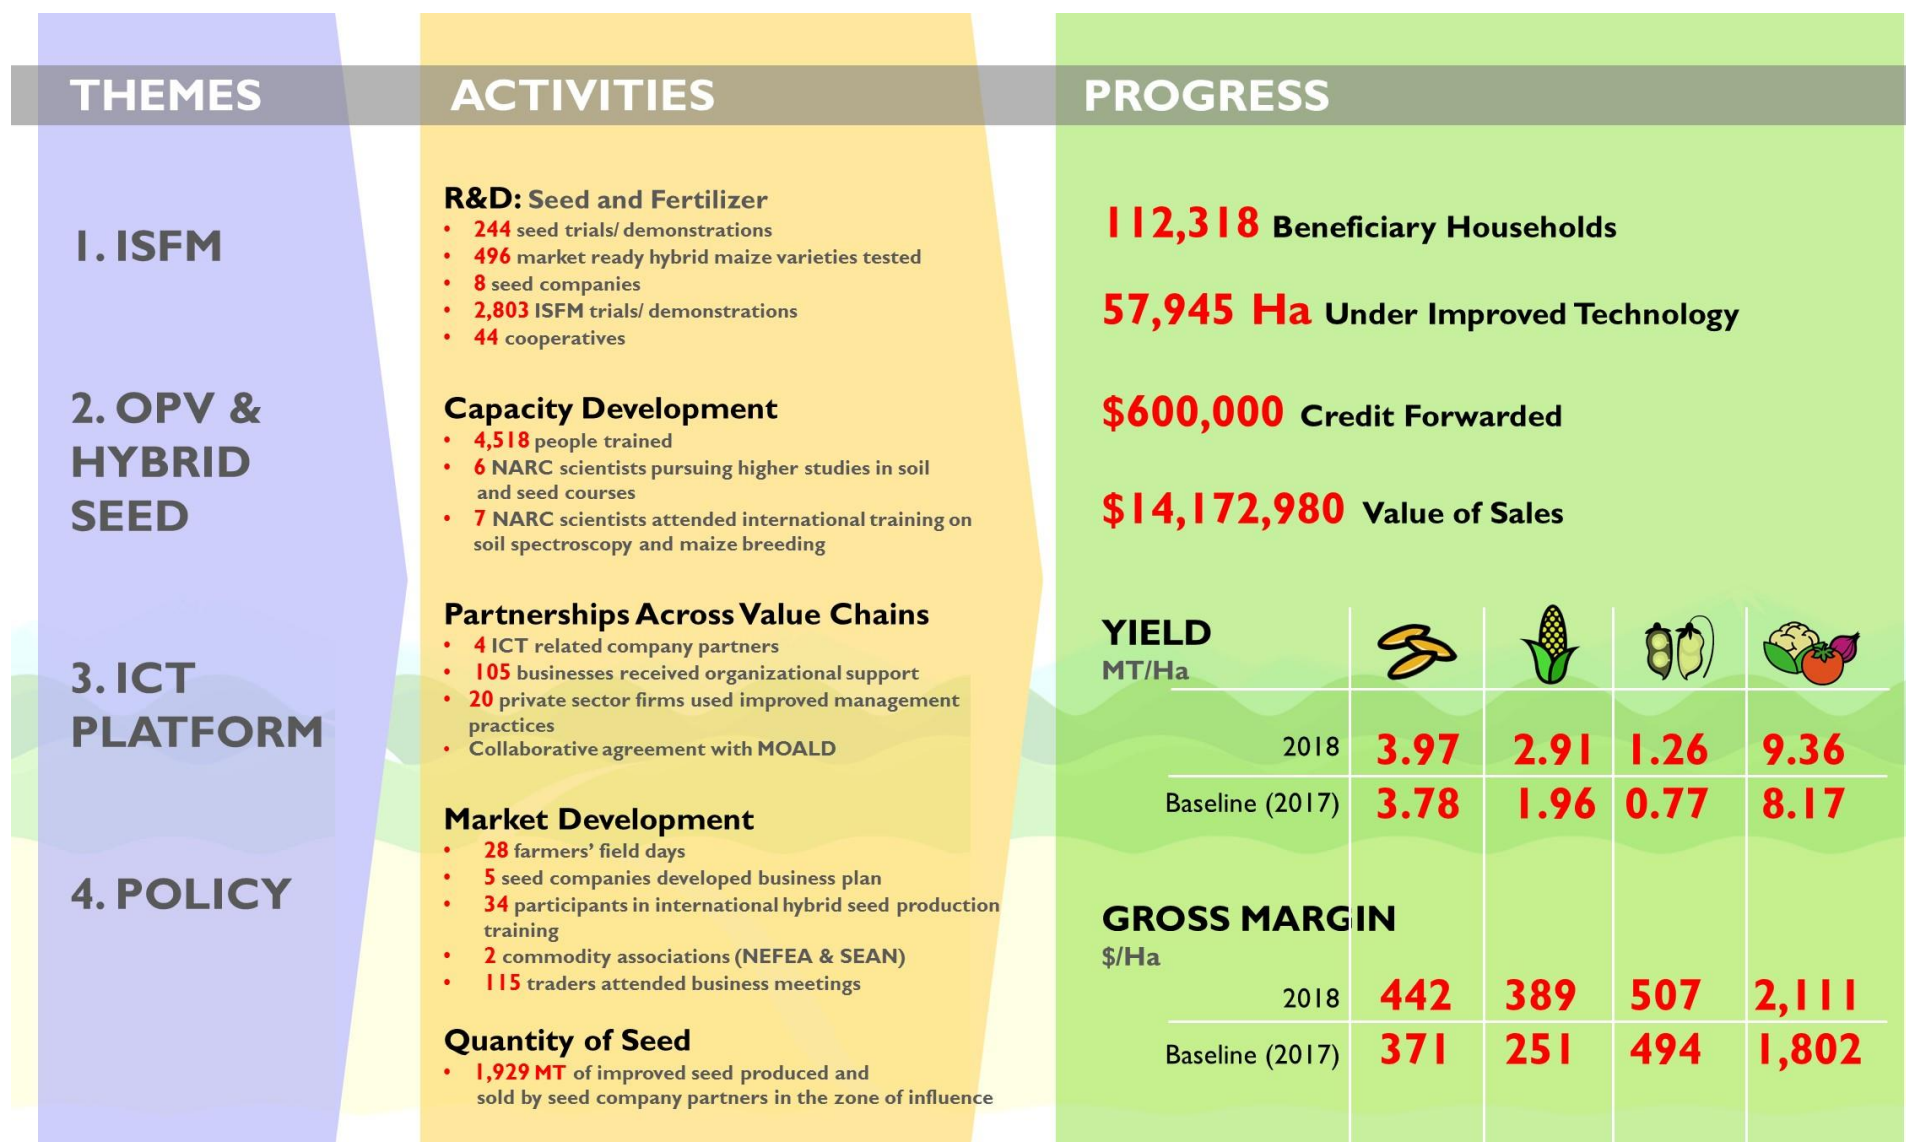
THEMES

1. ISFM

2. OPV & HYBRID SEED

3. ICT PLATFORM

4. POLICY

ACTIVITIES

R&D: Seed and Fertilizer
- 244 seed trials/ demonstrations
- 496 market ready hybrid maize varieties tested
- 8 seed companies
- 2,803 ISFM trials/ demonstrations
- 44 cooperatives

Capacity Development
- 4,518 people trained
- 6 NARC scientists pursuing higher studies in soil and seed courses
- 7 NARC scientists attended international training on soil spectroscopy and maize breeding

Partnerships Across Value Chains
- 4 ICT related company partners
- 105 businesses received organizational support
- 20 private sector firms used improved management practices
- Collaborative agreement with MOALD

Market Development
- 28 farmers' field days
- 5 seed companies developed business plan
- 34 participants in international hybrid seed production training
- 2 commodity associations (NEFEA & SEAN)
- 115 traders attended business meetings

Quantity of Seed
- 1,929 MT of improved seed produced and sold by seed company partners in the zone of influence

PROGRESS

112,318 Beneficiary Households

57,945 Ha Under Improved Technology

$600,000 Credit Forwarded

$14,172,980 Value of Sales

YIELD
MT/Ha

| | | | | |
|---|---|---|---|---|
| 2018 | 3.97 | 2.91 | 1.26 | 9.36 |
| Baseline (2017) | 3.78 | 1.96 | 0.77 | 8.17 |

GROSS MARGIN
$/Ha

| | | | | |
|---|---|---|---|---|
| 2018 | 442 | 389 | 507 | 2,111 |
| Baseline (2017) | 371 | 251 | 494 | 1,802 |